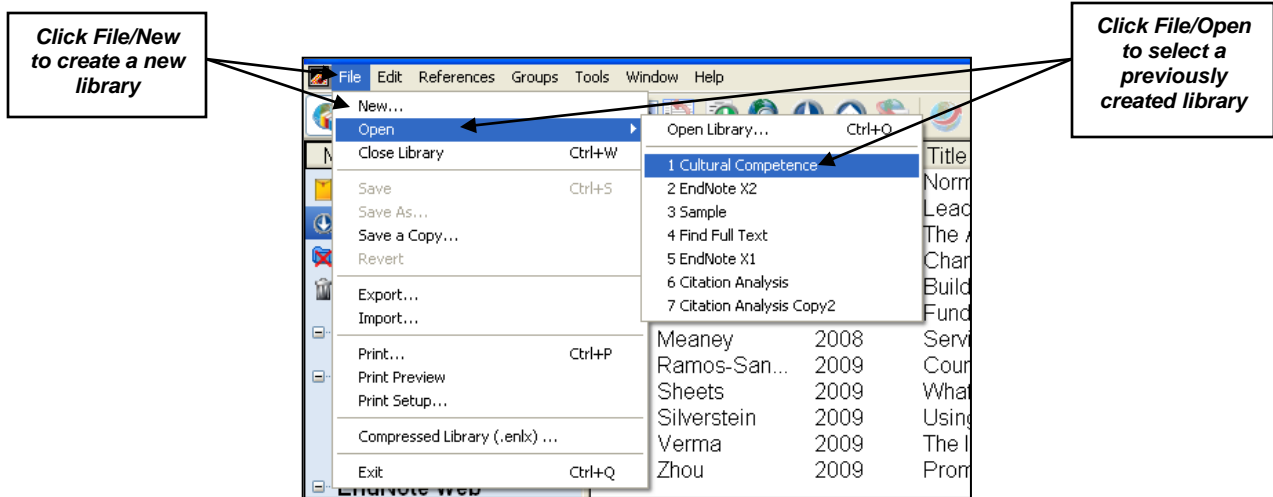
Click File/New to create a new library

Click File/Open to select a previously created library

File Edit References Groups Tools Window Help

New...
Open
Close Library Ctrl+W
Save Ctrl+S
Save As...
Save a Copy...
Revert
Export...
Import...
Print... Ctrl+P
Print Preview
Print Setup...
Compressed Library (.enlx) ...
Exit Ctrl+Q

Open Library... Ctrl+O
1 Cultural Competence
2 EndNote X2
3 Sample
4 Find Full Text
5 EndNote X1
6 Citation Analysis
7 Citation Analysis Copy2

M
Title
Norm
Lead
The
Chan
Build
Fund

| Meaney | 2008 | Servi |
|---|---|---|
| Ramos-San... | 2009 | Coun |
| Sheets | 2009 | What |
| Silverstein | 2009 | Using |
| Verma | 2009 | The I |
| Zhou | 2009 | Prom |

EndNote Web